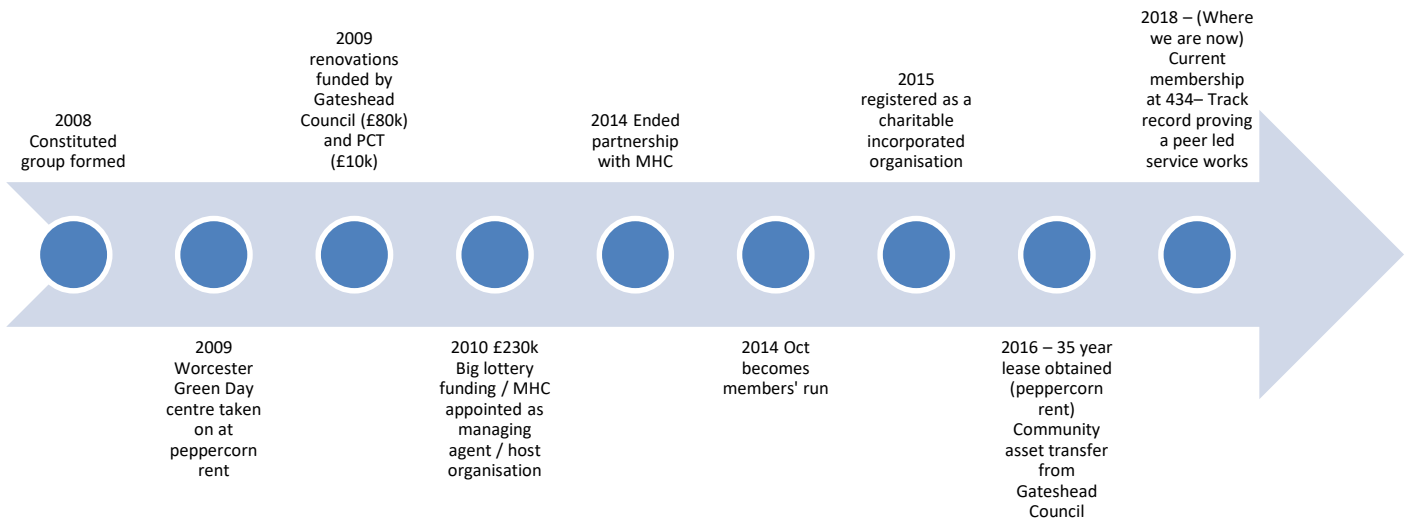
2008 Constituted group formed

2009 Worcester Green Day centre taken on at peppercorn rent

2009 renovations funded by Gateshead Council (£80k) and PCT (£10k)

2010 £230k Big lottery funding / MHC appointed as managing agent / host organisation

2014 Ended partnership with MHC

2014 Oct becomes members' run

2015 registered as a charitable incorporated organisation

2016 – 35 year lease obtained (peppercorn rent) Community asset transfer from Gateshead Council

2018 – (Where we are now) Current membership at 434– Track record proving a peer led service works